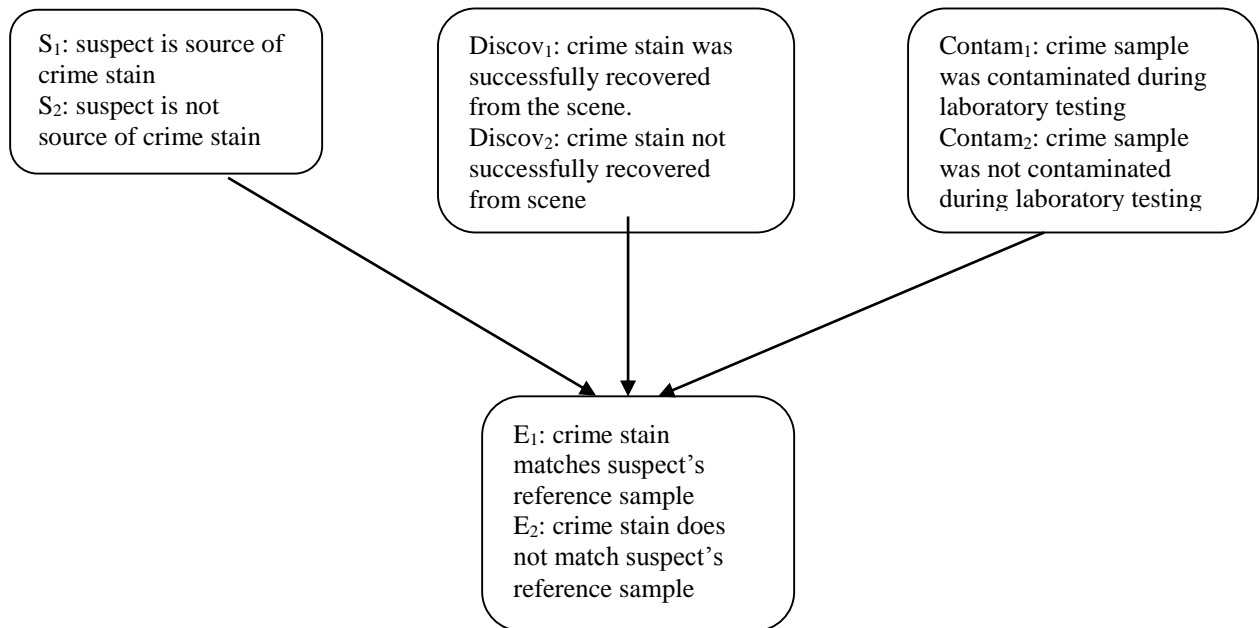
S$_1$: suspect is source of crime stain
S$_2$: suspect is not source of crime stain

Discov$_1$: crime stain was successfully recovered from the scene.
Discov$_2$: crime stain not successfully recovered from scene

Contam$_1$: crime sample was contaminated during laboratory testing
Contam$_2$: crime sample was not contaminated during laboratory testing

E$_1$: crime stain matches suspect's reference sample
E$_2$: crime stain does not match suspect's reference sample